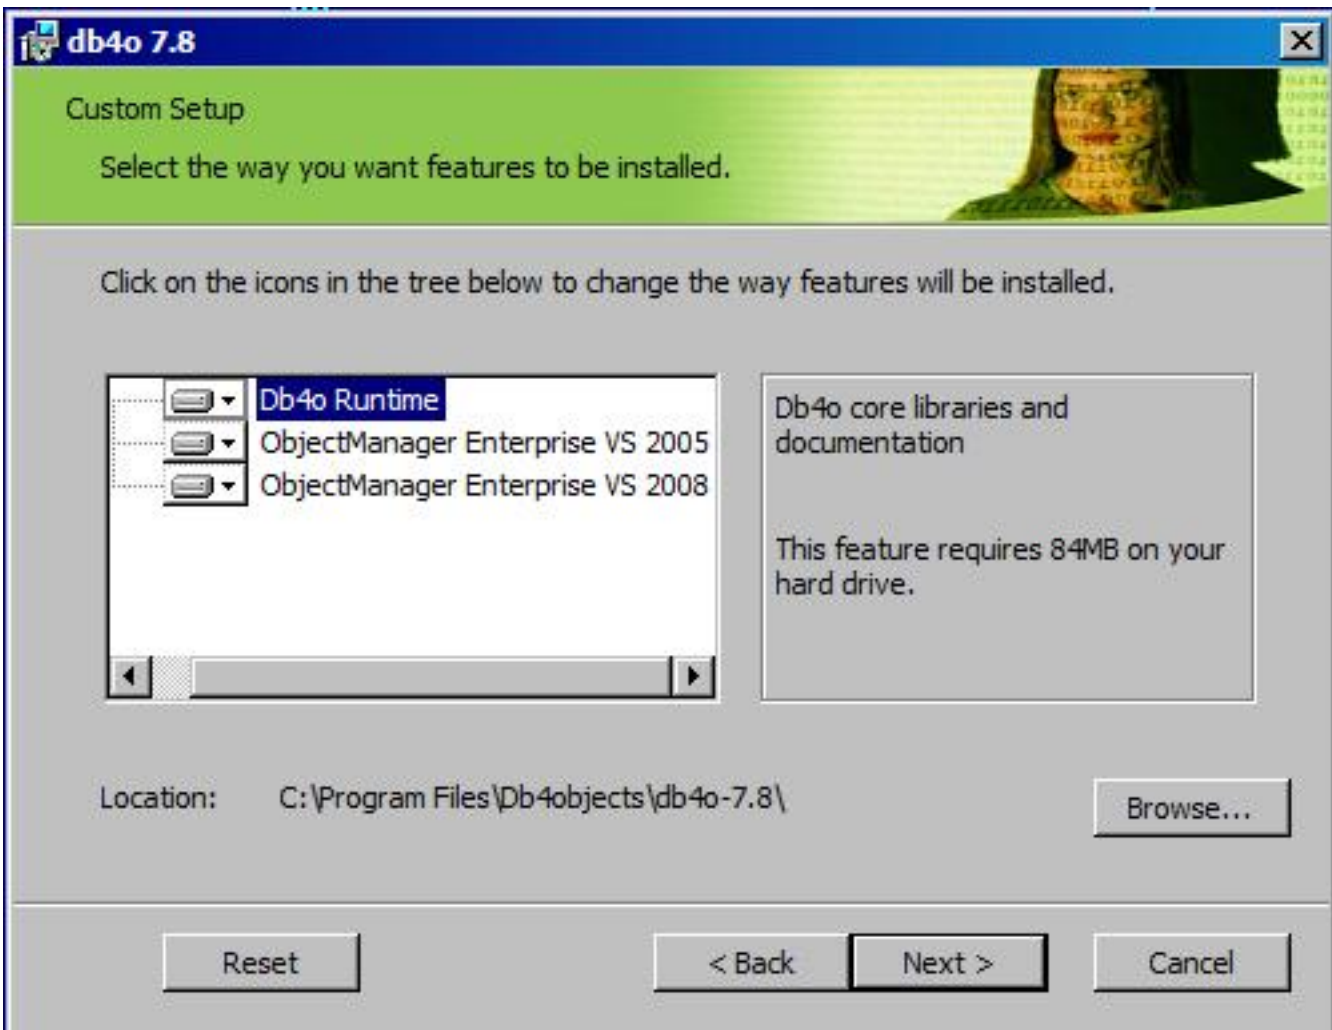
db4o 7.8

Custom Setup

Select the way you want features to be installed.

Click on the icons in the tree below to change the way features will be installed.

Db4o Runtime
ObjectManager Enterprise VS 2005
ObjectManager Enterprise VS 2008

Db4o core libraries and documentation

This feature requires 84MB on your hard drive.

Location: C:\Program Files\Db4objects\db4o-7.8\

Browse...

Reset

< Back

Next >

Cancel